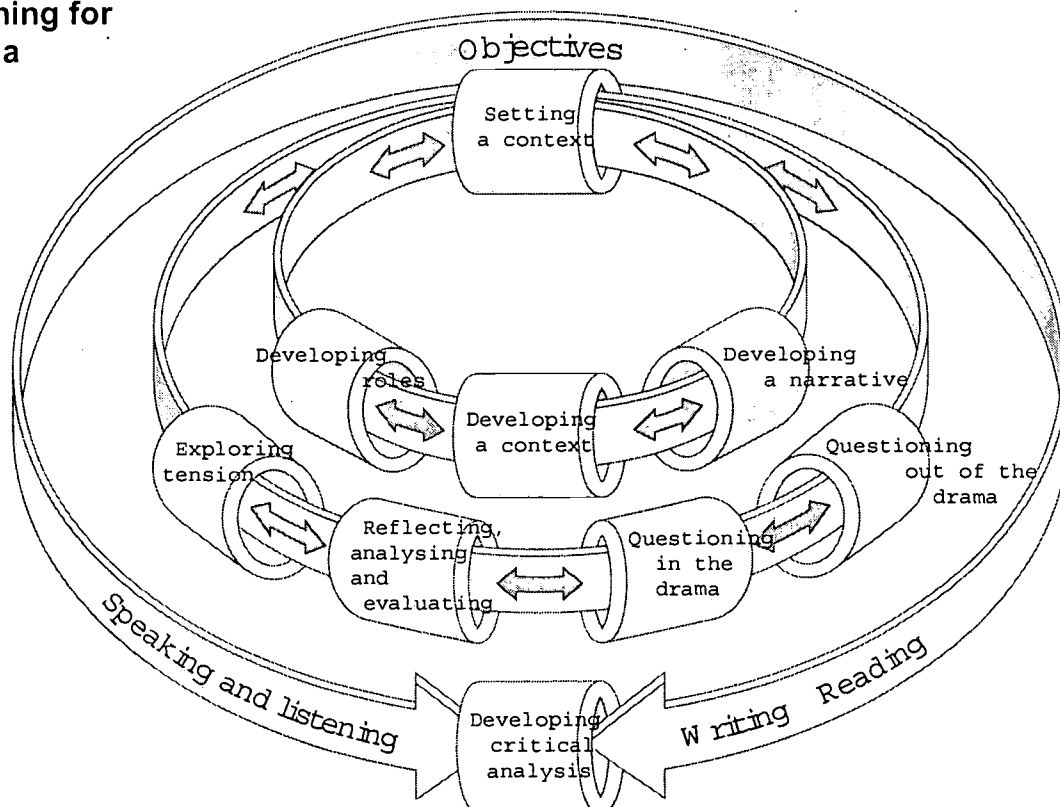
ning for
a

Objectives

Setting a context

Developing roles

Developing a narrative

Developing a context

Exploring tension

Questioning out of the drama

Reflecting, analysing and evaluating

Questioning in the drama

Speaking and listening

Writing Reading

Developing critical analysis